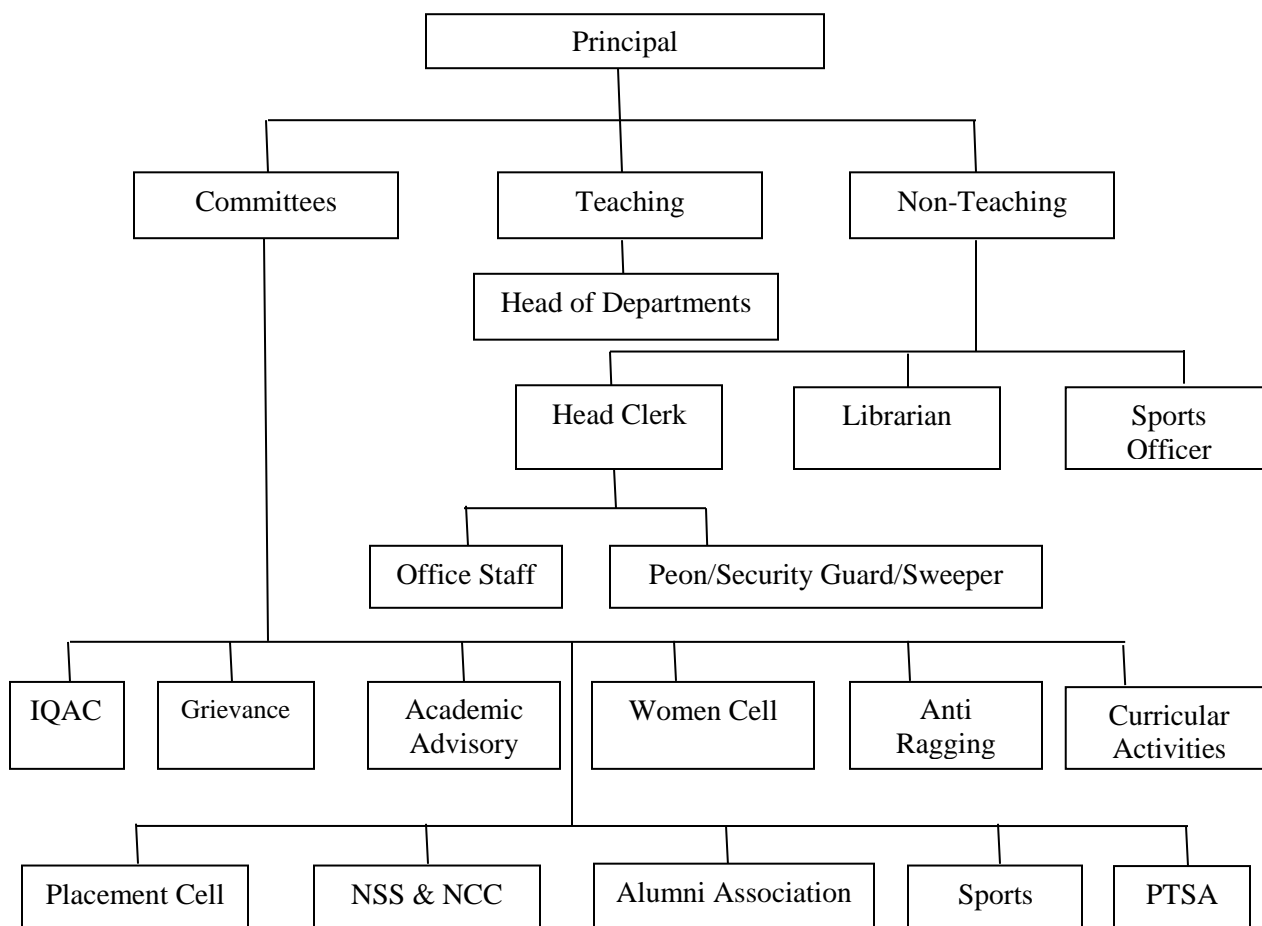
Principal

Committees

Teaching

Non-Teaching

Head of Departments

Head Clerk

Librarian

Sports Officer

Office Staff

Peon/Security Guard/Sweeper

IQAC

Grievance

Academic Advisory

Women Cell

Anti Ragging

Curricular Activities

Placement Cell

NSS & NCC

Alumni Association

Sports

PTSA